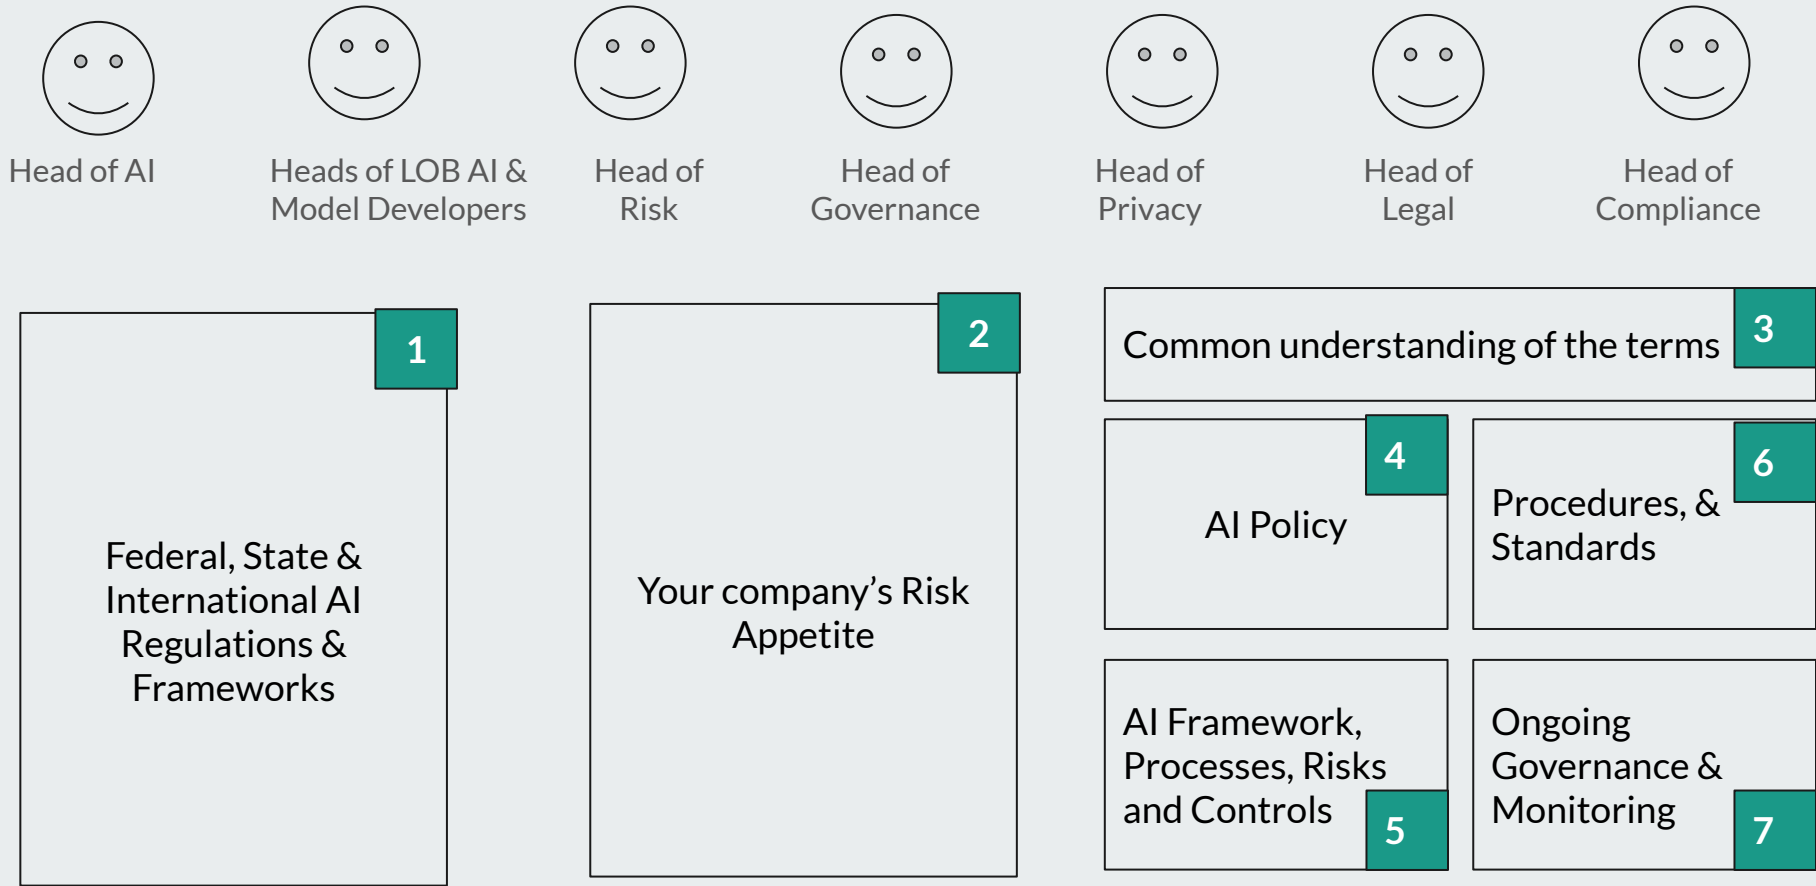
Head of AI

Heads of LOB AI & Model Developers

Head of Risk

Head of Governance

Head of Privacy

Head of Legal

Head of Compliance

1

Federal, State & International AI Regulations & Frameworks

2

Your company's Risk Appetite

Common understanding of the terms

3

4

AI Policy

6

Procedures, & Standards

AI Framework, Processes, Risks and Controls

5

Ongoing Governance & Monitoring

7